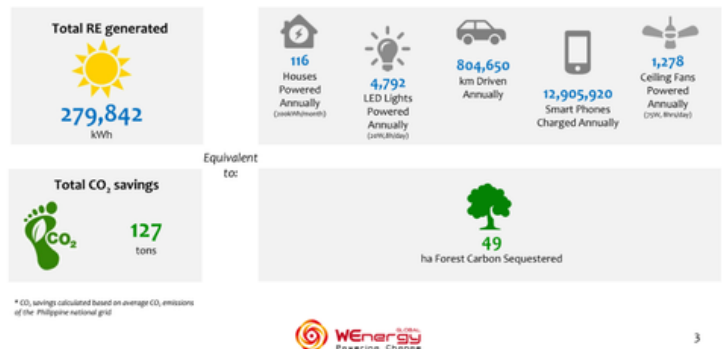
Total RE generated

279,842
kWh

116
Houses Powered Annually
(200kWh/month)

4,792
LED Lights Powered Annually
(20W, 8hrs/day)

804,650
km Driven Annually

12,905,920
Smart Phones Charged Annually

1,278
Ceiling Fans Powered Annually
(75W, 8hrs/day)

Equivalent to:

Total $CO_2$ savings

$CO_2$

127
tons

49
ha Forest Carbon Sequestered

* $CO_2$ savings calculated based on average $CO_2$ emissions of the Philippine national grid

WEnergy GLOBAL
Powering Change

3